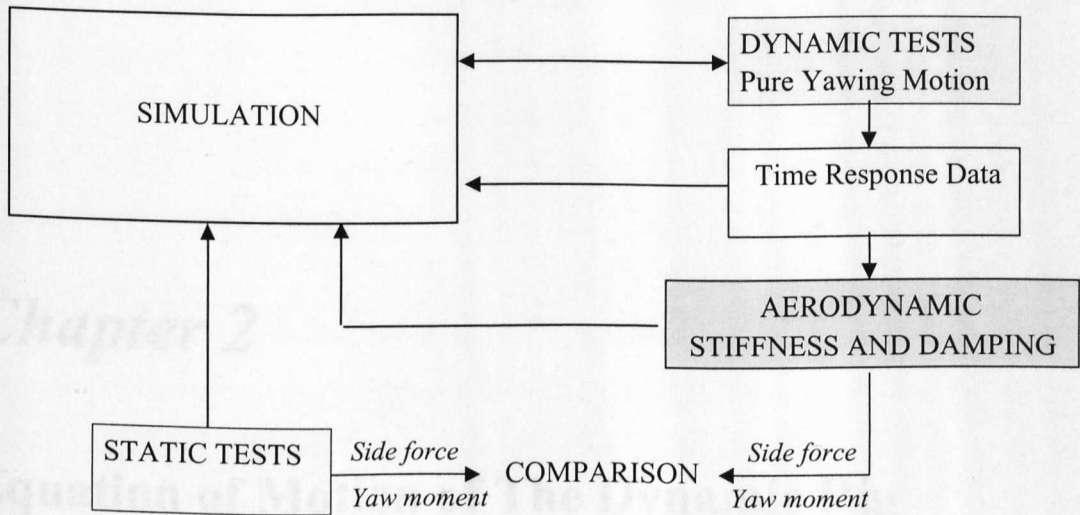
SIMULATION

DYNAMIC TESTS
Pure Yawing Motion

Time Response Data

AERODYNAMIC
STIFFNESS AND DAMPING

Chapter 2

STATIC TESTS

*Side force*
*Yaw moment*

COMPARISON

*Side force*
*Yaw moment*

Equation of Motion of The Dynamic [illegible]